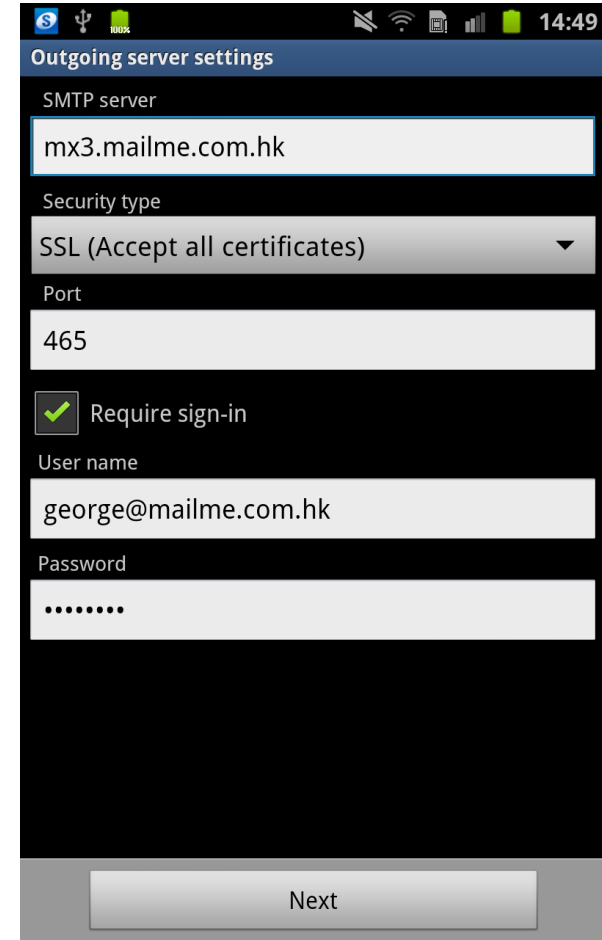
100% 14:49

Outgoing server settings

SMTP server

mx3.mailme.com.hk

Security type

SSL (Accept all certificates)

Port

465

Require sign-in

User name

george@mailme.com.hk

Password

••••••••

Next